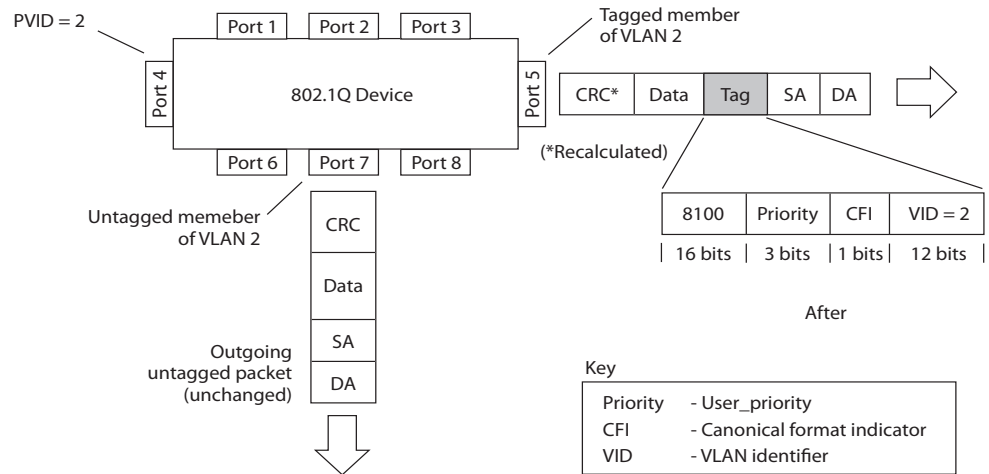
PVID = 2

Port 1 Port 2 Port 3

Tagged member of VLAN 2

Port 4

802.1Q Device

Port 5

| CRC* | Data | Tag | SA | DA |
|---|---|---|---|---|

(*Recalculated)

Port 6 Port 7 Port 8

Untagged memeber of VLAN 2

| 8100 | Priority | CFI | VID = 2 |
|---|---|---|---|
| 16 bits | 3 bits | 1 bits | 12 bits |

CRC

Data

SA

DA

Outgoing untagged packet (unchanged)

After

Key

Priority - User_priority
CFI - Canonical format indicator
VID - VLAN identifier